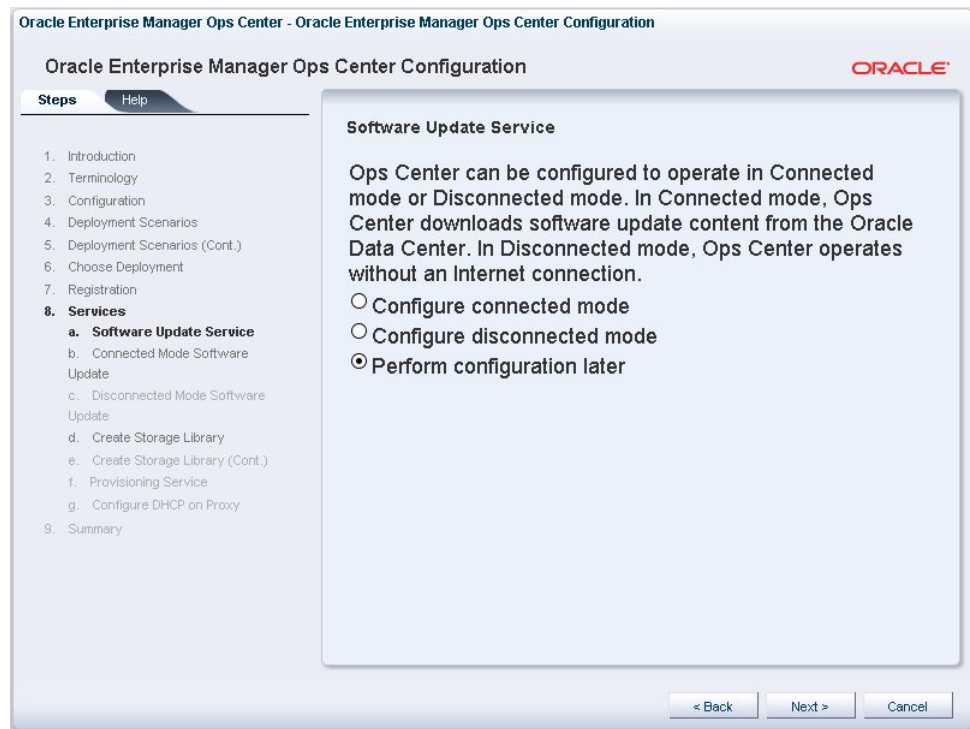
Oracle Enterprise Manager Ops Center - Oracle Enterprise Manager Ops Center Configuration

Oracle Enterprise Manager Ops Center Configuration

ORACLE

Steps Help

1. Introduction
2. Terminology
3. Configuration
4. Deployment Scenarios
5. Deployment Scenarios (Cont.)
6. Choose Deployment
7. Registration
8. Services
a. Software Update Service
b. Connected Mode Software Update
c. Disconnected Mode Software Update
d. Create Storage Library
e. Create Storage Library (Cont.)
f. Provisioning Service
g. Configure DHCP on Proxy
9. Summary

Software Update Service

Ops Center can be configured to operate in Connected mode or Disconnected mode. In Connected mode, Ops Center downloads software update content from the Oracle Data Center. In Disconnected mode, Ops Center operates without an Internet connection.

Configure connected mode

Configure disconnected mode

Perform configuration later

< Back Next > Cancel